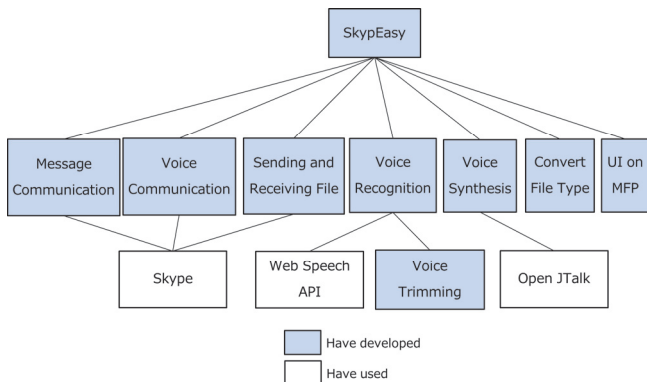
SkypEasy

Message Communication

Voice Communication

Sending and Receiving File

Voice Recognition

Voice Synthesis

Convert File Type

UI on MFP

Skype

Web Speech API

Voice Trimming

Open JTalk

Have developed

Have used